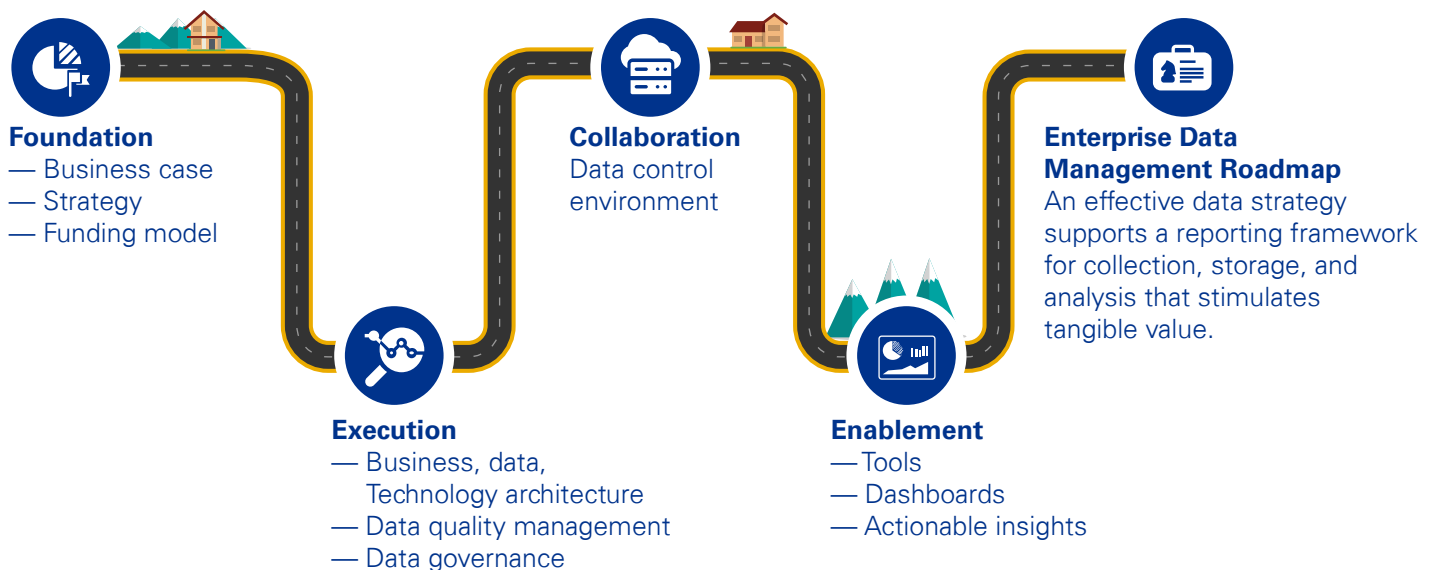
Foundation
— Business case
— Strategy
— Funding model

Execution
— Business, data, Technology architecture
— Data quality management
— Data governance

Collaboration
Data control environment

Enablement
— Tools
— Dashboards
— Actionable insights

Enterprise Data Management Roadmap
An effective data strategy supports a reporting framework for collection, storage, and analysis that stimulates tangible value.